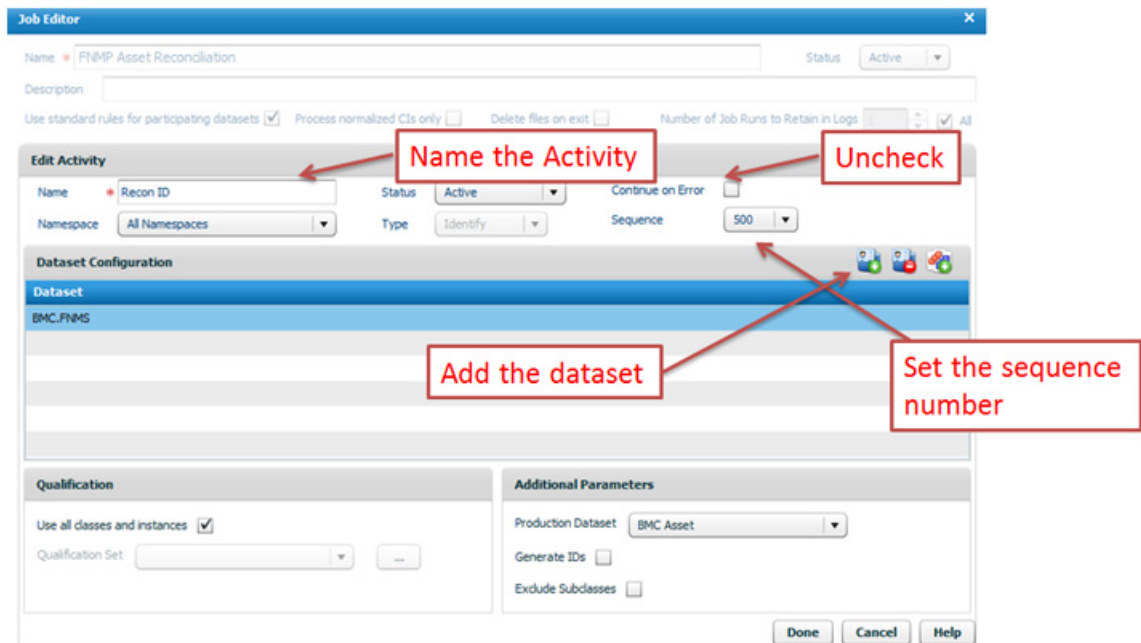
Job Editor

Name * FNMP Asset Reconciliation

Status Active

Description

Use standard rules for participating datasets ✓ Process normalized CIs only Delete files on exit Number of Job Runs to Retain in Logs ✓ All

Edit Activity

Name the Activity

Uncheck

Name * Recon ID

Status Active

Continue on Error

Namespace All Namespaces

Type Identify

Sequence 500

Dataset Configuration

Dataset

BMC.FNMS

Add the dataset

Set the sequence number

Qualification

Use all classes and instances ✓

Qualification Set

...

Additional Parameters

Production Dataset BMC Asset

Generate IDs

Exclude Subclasses

Done Cancel Help